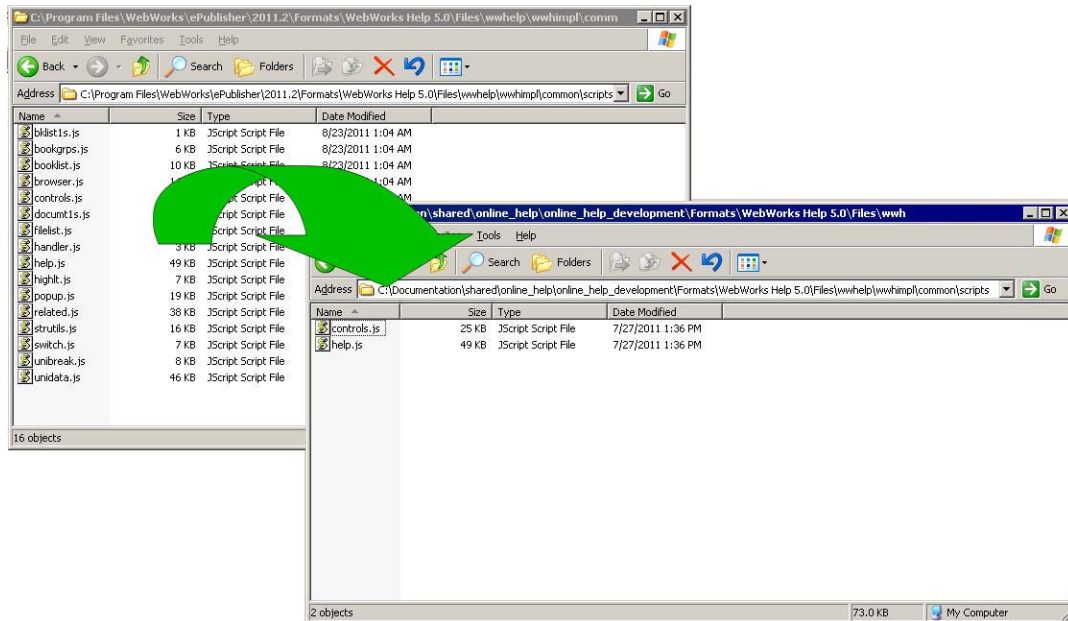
C:\Program Files\WebWorks\ePublisher\2011.2\Formats\WebWorks Help 5.0\Files\wwhelp\wwhimpl\comm

File Edit View Favorites Tools Help

Back Search Folders

Address C:\Program Files\WebWorks\ePublisher\2011.2\Formats\WebWorks Help 5.0\Files\wwhelp\wwhimpl\common\scripts Go

| Name | Size | Type | Date Modified |
|---|---|---|---|
| bklist1s.js | 1 KB | JScript Script File | 8/23/2011 1:04 AM |
| bookgrps.js | 6 KB | JScript Script File | 8/23/2011 1:04 AM |
| booklist.js | 10 KB | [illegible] | 8/23/2011 1:04 AM |
| browser.js | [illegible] | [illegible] | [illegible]:04 AM |
| controls.js | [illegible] | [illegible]pt Script File | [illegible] |
| documt1s.js | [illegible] | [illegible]ipt Script File | |
| filelist.js | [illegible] | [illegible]Script File | |
| handler.js | 3 KB | JScript Script File | |
| help.js | 49 KB | JScript Script File | |
| highlt.js | 7 KB | JScript Script File | |
| popup.js | 19 KB | JScript Script File | |
| related.js | 38 KB | JScript Script File | |
| strutils.js | 16 KB | JScript Script File | |
| switch.js | 7 KB | JScript Script File | |
| unibreak.js | 8 KB | JScript Script File | |
| unidata.js | 46 KB | JScript Script File | |

16 objects

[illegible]n\shared\online_help\online_help_development\Formats\WebWorks Help 5.0\Files\wwh

Tools Help

Search Folders

Address C:\Documentation\shared\online_help\online_help_development\Formats\WebWorks Help 5.0\Files\wwhelp\wwhimpl\common\scripts Go

| Name | Size | Type | Date Modified |
|---|---|---|---|
| controls.js | 25 KB | JScript Script File | 7/27/2011 1:36 PM |
| help.js | 49 KB | JScript Script File | 7/27/2011 1:36 PM |

2 objects 73.0 KB My Computer